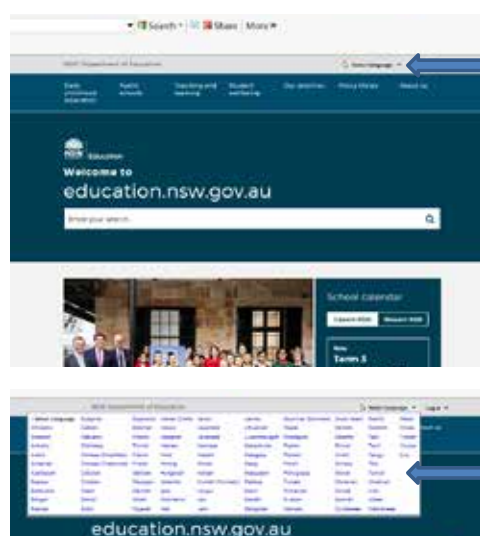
Search Share More

NSW Department of Education

Select Language

Early childhood education

Public schools

Teaching and learning

Student wellbeing

Our districts

Policy library

About us

NSW Education

Welcome to

education.nsw.gov.au

Enter your search

School calendar

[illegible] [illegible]

Now

Term 3

NSW Department of Education

Select Language

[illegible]

education.nsw.gov.au